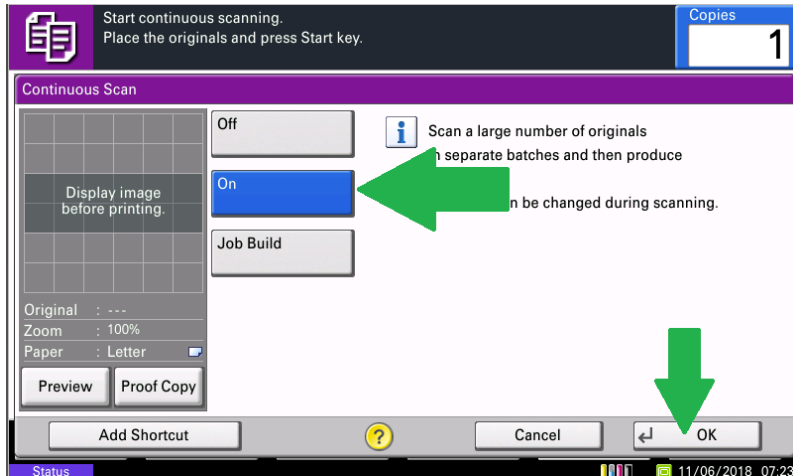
Start continuous scanning.
Place the originals and press Start key.

Copies
1

Continuous Scan

Display image before printing.

Original : ---
Zoom : 100%
Paper : Letter

Preview
Proof Copy

Off
On
Job Build

Scan a large number of originals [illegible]n separate batches and then produce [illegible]

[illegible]n be changed during scanning.

Add Shortcut
?
Cancel
OK

Status
11/06/2018 07:2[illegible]